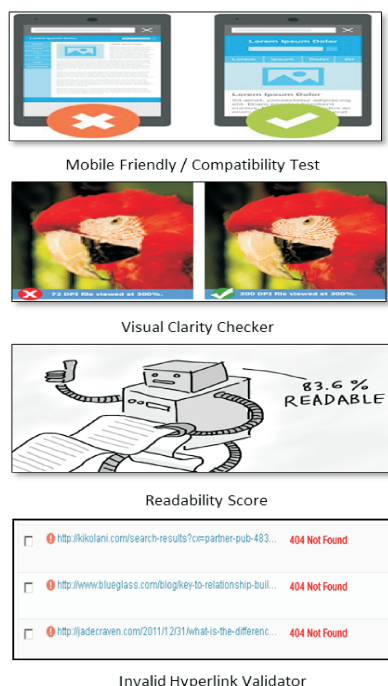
Lorem Ipsum Dolor

Lorem Ipsum Dolor

Lorem Ipsum Dolor

Mobile Friendly / Compatibility Test

72 DPI file viewed at 300%.

300 DPI file viewed at 300%.

Visual Clarity Checker

83.6 % READABLE

Readability Score

http://kikolani.com/search-results?cx=partner-pub-483... 404 Not Found

http://www.blueglass.com/blog/key-to-relationship-buil... 404 Not Found

http://jadecraven.com/2011/12/31/what-is-the-differenc... 404 Not Found

Invalid Hyperlink Validator